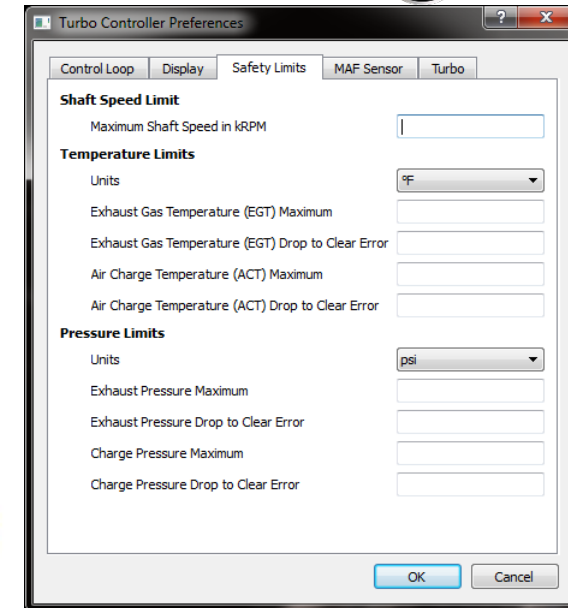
Turbo Controller Preferences

?
X

Control Loop
Display
Safety Limits
MAF Sensor
Turbo

**Shaft Speed Limit**

Maximum Shaft Speed in kRPM

**Temperature Limits**

Units
°F

Exhaust Gas Temperature (EGT) Maximum

Exhaust Gas Temperature (EGT) Drop to Clear Error

Air Charge Temperature (ACT) Maximum

Air Charge Temperature (ACT) Drop to Clear Error

**Pressure Limits**

Units
psi

Exhaust Pressure Maximum

Exhaust Pressure Drop to Clear Error

Charge Pressure Maximum

Charge Pressure Drop to Clear Error

OK
Cancel